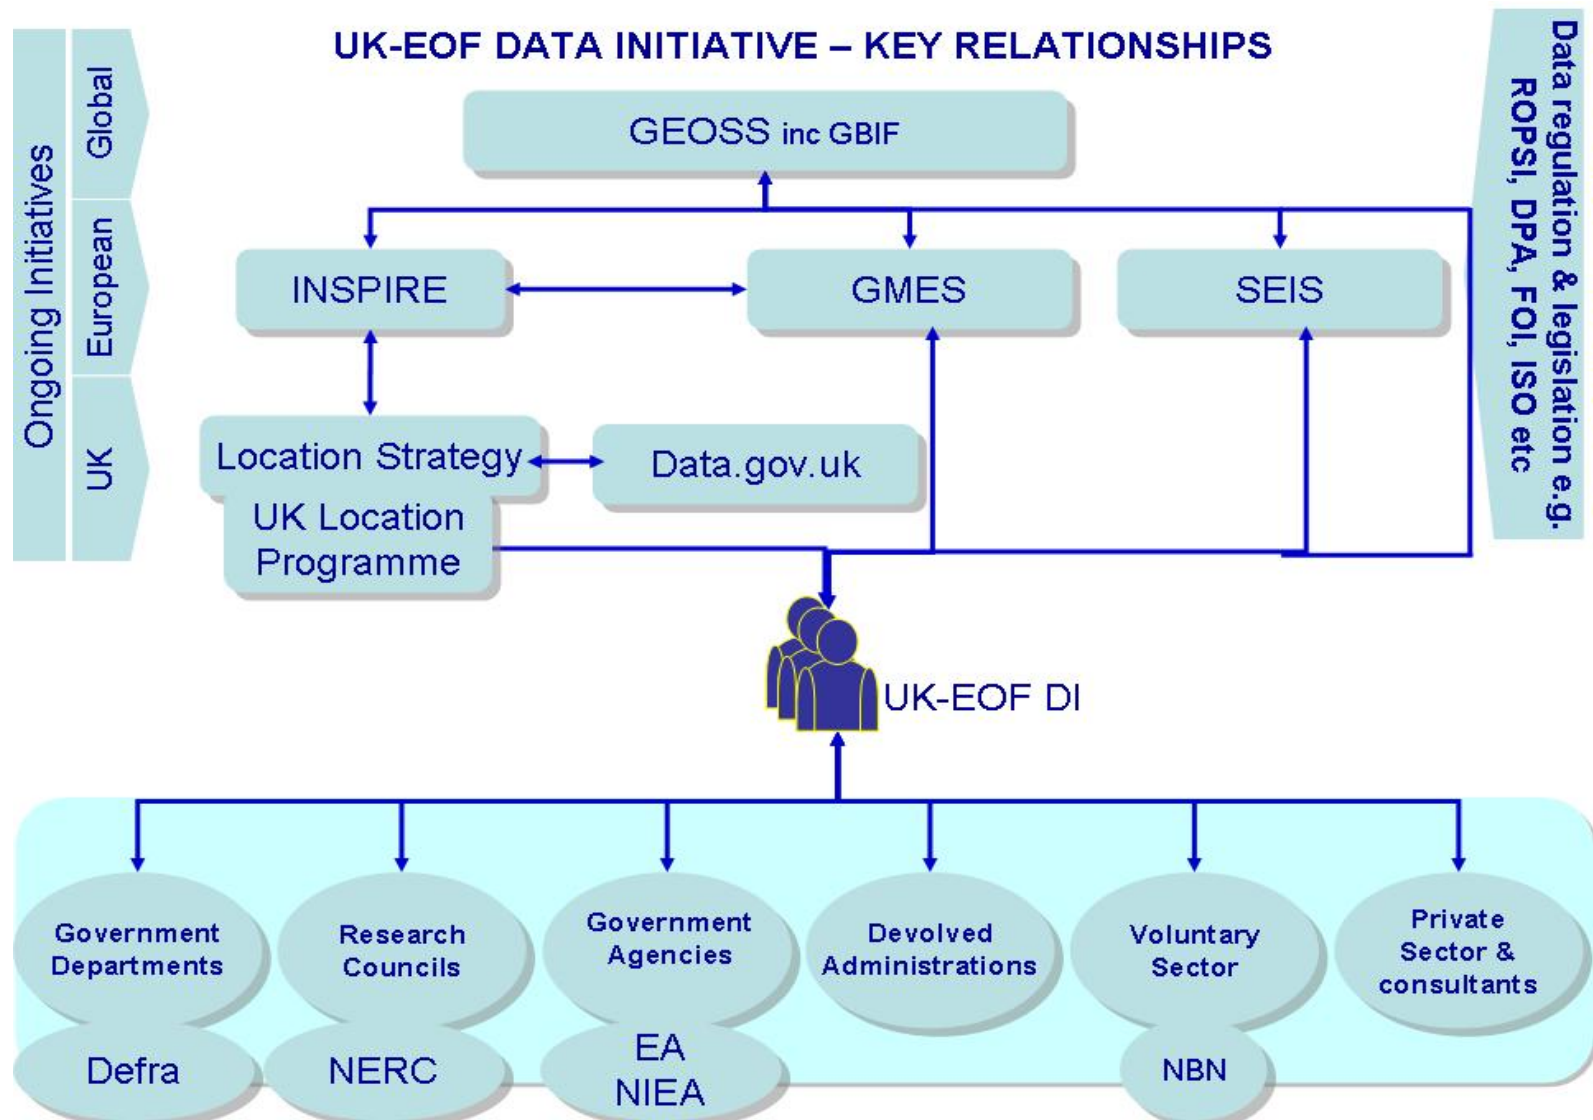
UK-EOF DATA INITIATIVE – KEY RELATIONSHIPS

Ongoing Initiatives

Global

European

UK

GEOSS inc GBIF

INSPIRE

GMES

SEIS

Location Strategy

Data.gov.uk

UK Location Programme

Data regulation & legislation e.g. ROPSI, DPA, FOI, ISO etc

UK-EOF DI

Government Departments

Defra

Research Councils

NERC

Government Agencies

EA NIEA

Devolved Administrations

Voluntary Sector

NBN

Private Sector & consultants